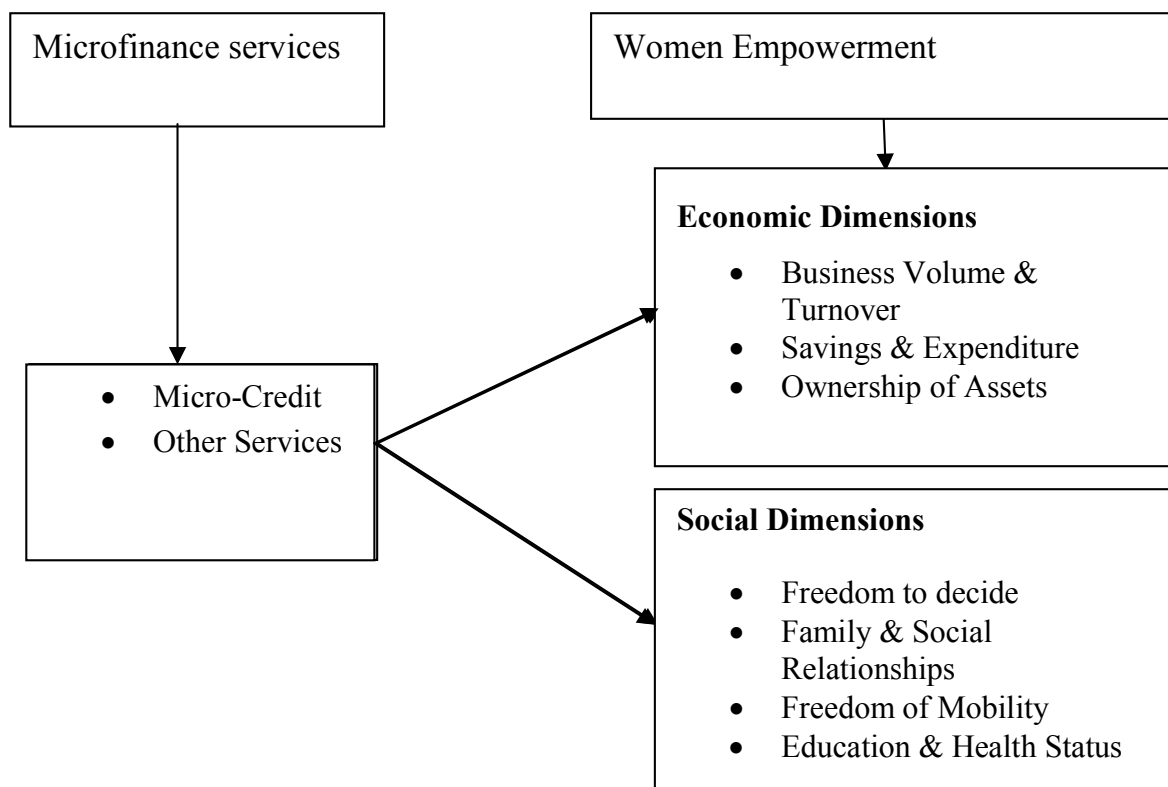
Microfinance services

Women Empowerment

- Micro-Credit
- Other Services

**Economic Dimensions**

- Business Volume & Turnover
- Savings & Expenditure
- Ownership of Assets

**Social Dimensions**

- Freedom to decide
- Family & Social Relationships
- Freedom of Mobility
- Education & Health Status